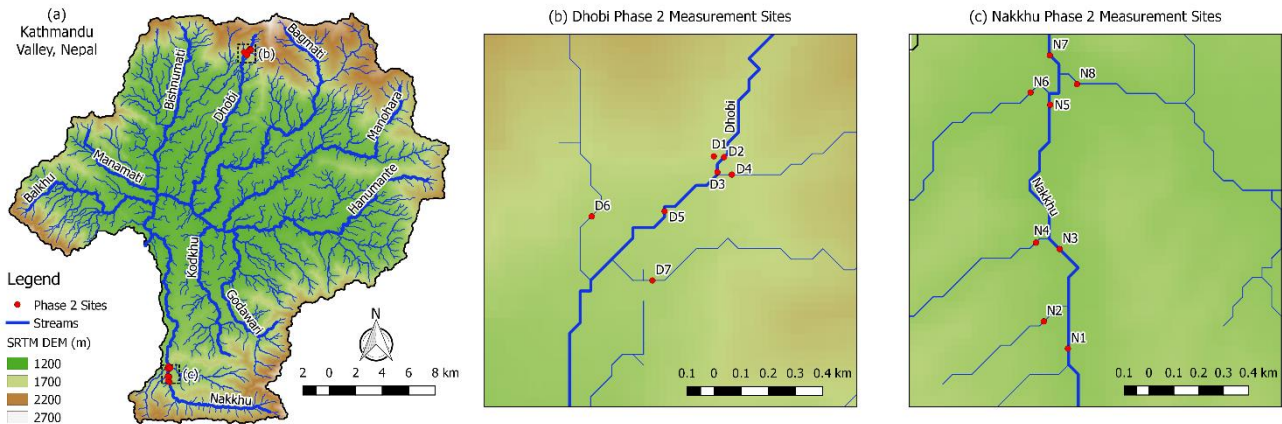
(a)
Kathmandu Valley, Nepal

(b)
Bagmati
Bishnumati
Dhobi
Manohara
Manamati
Balkhu
Hanumante
Kodkhu
Godawari
(c)
Nakkhu

Legend
Phase 2 Sites
Streams
SRTM DEM (m)
1200
1700
2200
2700

N
2 0 2 4 6 8 km

(b) Dhobi Phase 2 Measurement Sites

Dhobi
D1
D2
D4
D3
D6
D5
D7
0.1 0 0.1 0.2 0.3 0.4 km

(c) Nakkhu Phase 2 Measurement Sites

N7
N6
N8
N5
Nakkhu
N4
N3
N2
N1
0.1 0 0.1 0.2 0.3 0.4 km